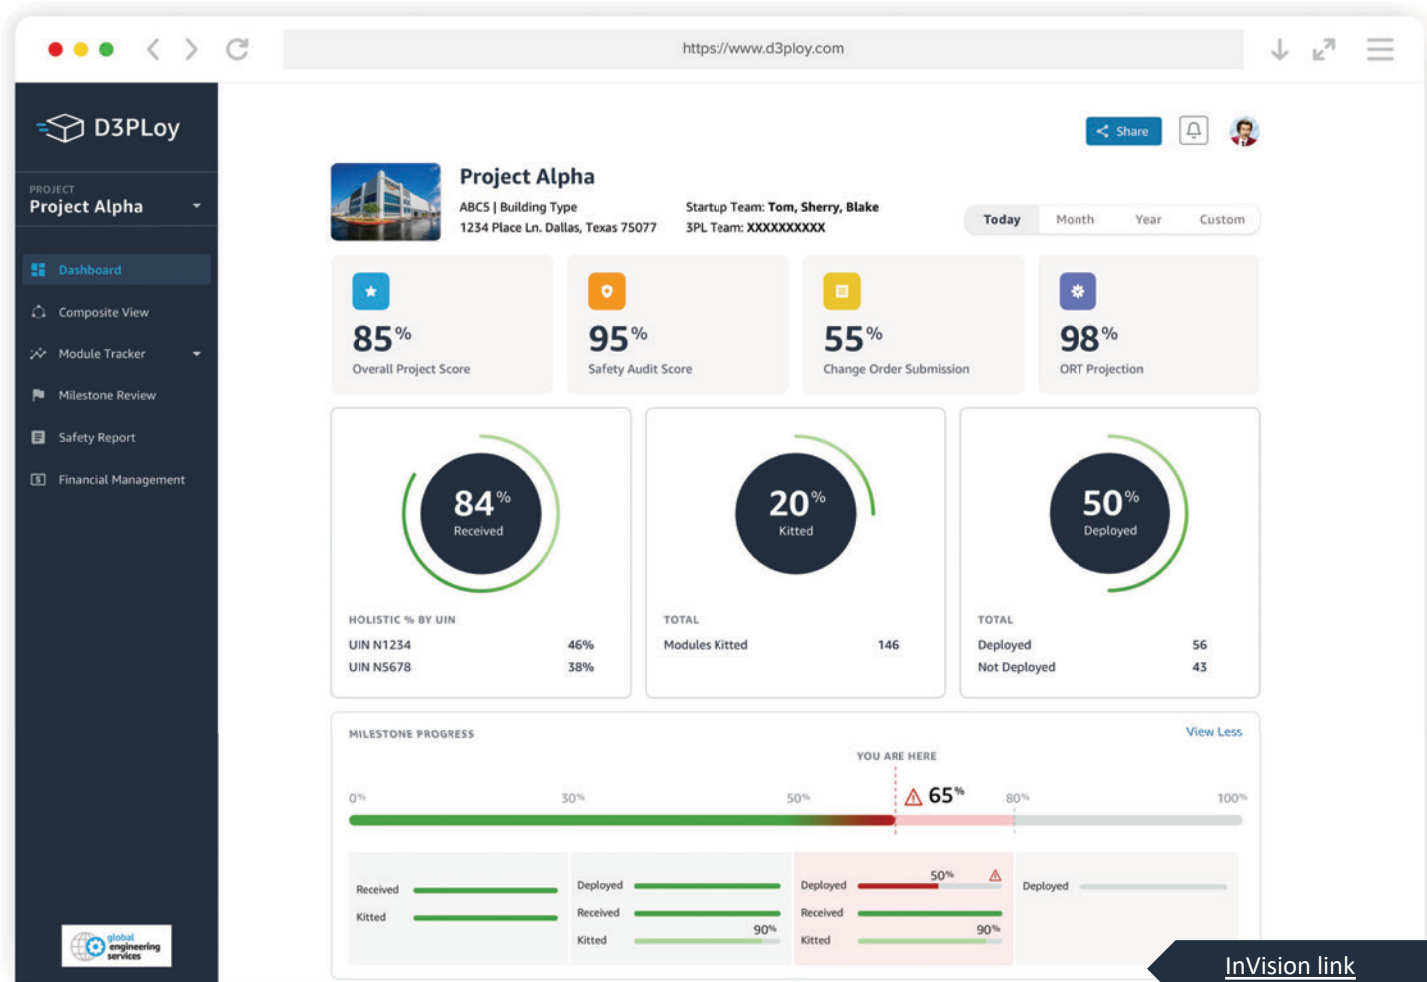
https://www.d3ploy.com

D3PLoy

PROJECT
Project Alpha

Dashboard
Composite View
Module Tracker
Milestone Review
Safety Report
Financial Management

global engineering services

Share

Project Alpha
ABC5 | Building Type
1234 Place Ln. Dallas, Texas 75077
Startup Team: Tom, Sherry, Blake
3PL Team: XXXXXXXXX

Today Month Year Custom

85% Overall Project Score
95% Safety Audit Score
55% Change Order Submission
98% ORT Projection

84% Received
HOLISTIC % BY UIN
UIN N1234 46%
UIN N5678 38%

20% Kitted
TOTAL
Modules Kitted 146

50% Deployed
TOTAL
Deployed 56
Not Deployed 43

MILESTONE PROGRESS
View Less
YOU ARE HERE
0% 30% 50% 65% 80% 100%

Received
Kitted

Deployed
Received
Kitted 90%

Deployed 50%
Received
Kitted 90%

Deployed

InVision link